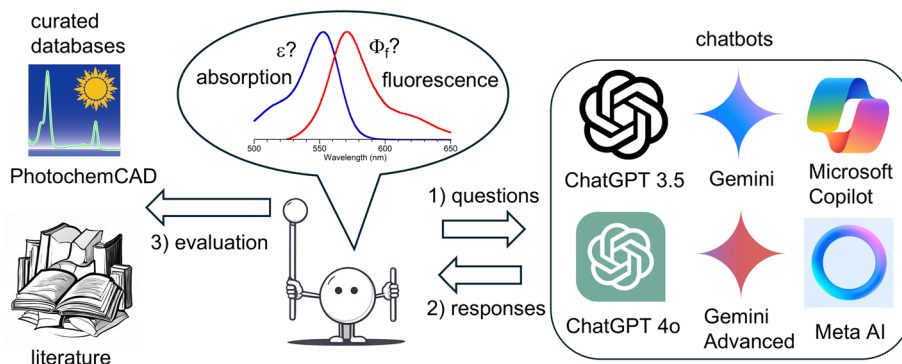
curated databases

PhotochemCAD

literature

3) evaluation

ε? absorption

$\Phi_f$? fluorescence

500 550 600 650

Wavelength (nm)

1) questions

2) responses

chatbots

ChatGPT 3.5

Gemini

Microsoft Copilot

ChatGPT 4o

Gemini Advanced

Meta AI